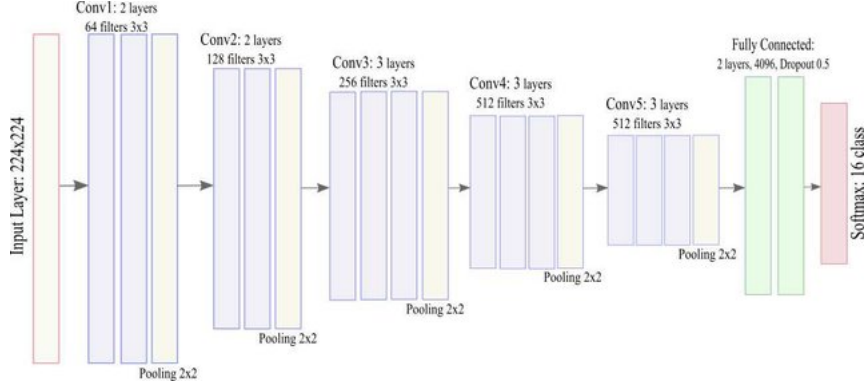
Input Layer: 224x224

Conv1: 2 layers
64 filters 3x3

Pooling 2x2

Conv2: 2 layers
128 filters 3x3

Pooling 2x2

Conv3: 3 layers
256 filters 3x3

Pooling 2x2

Conv4: 3 layers
512 filters 3x3

Pooling 2x2

Conv5: 3 layers
512 filters 3x3

Pooling 2x2

Fully Connected:
2 layers, 4096, Dropout 0.5

Softmax: 16 class